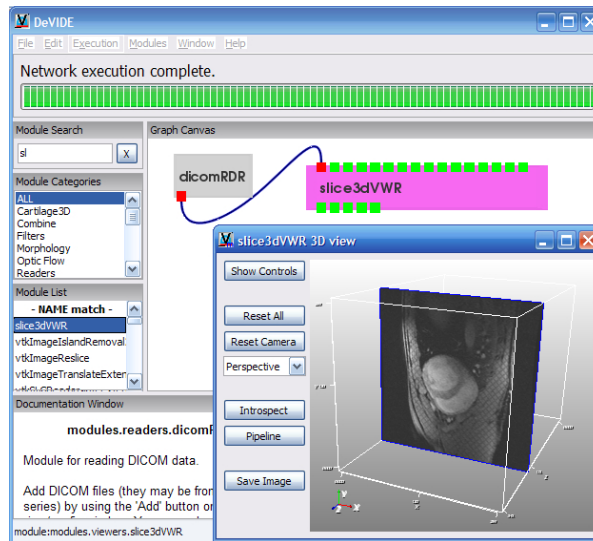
DeVIDE

File Edit Execution Modules Window Help

Network execution complete.

Module Search

sl

X

Module Categories

ALL
Cartilage3D
Combine
Filters
Morphology
Optic Flow
Readers

Module List

- NAME match -
slice3dVWR
vtkImageIslandRemoval
vtkImageReslice
vtkImageTranslateExter

Graph Canvas

dicomRDR

slice3dVWR

slice3dVWR 3D view

Show Controls

Reset All

Reset Camera

Perspective

Introspect

Pipeline

Save Image

Documentation Window

modules.readers.dicomR

Module for reading DICOM data.

Add DICOM files (they may be from series) by using the 'Add' button or

module:modules.viewers.slice3dVWR